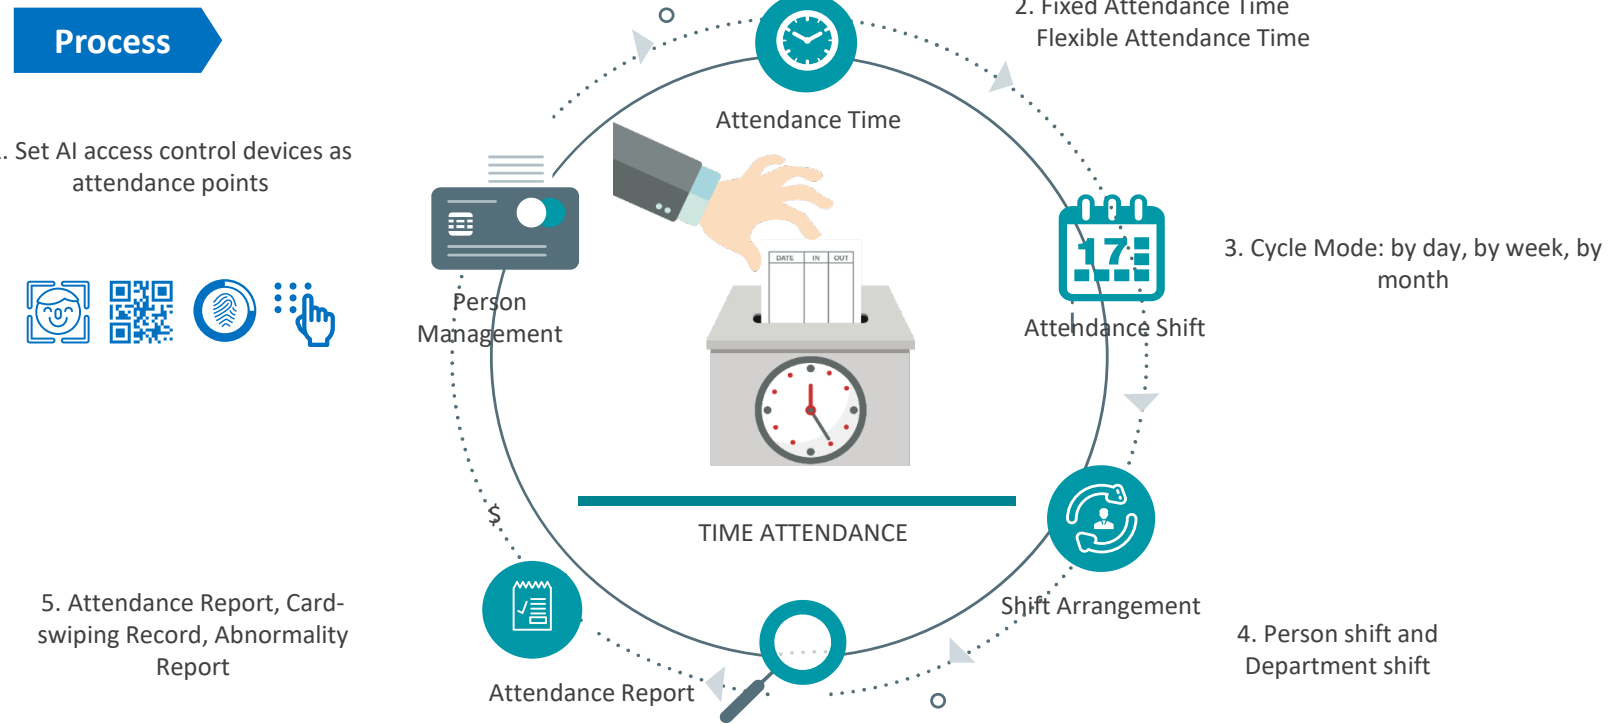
Process

. Set AI access control devices as attendance points

2. Fixed Attendance Time
Flexible Attendance Time

Attendance Time

Person Management

DATE IN OUT

Attendance Shift

3. Cycle Mode: by day, by week, by month

17

TIME ATTENDANCE

Shift Arrangement

4. Person shift and Department shift

5. Attendance Report, Card-swiping Record, Abnormality Report

Attendance Report